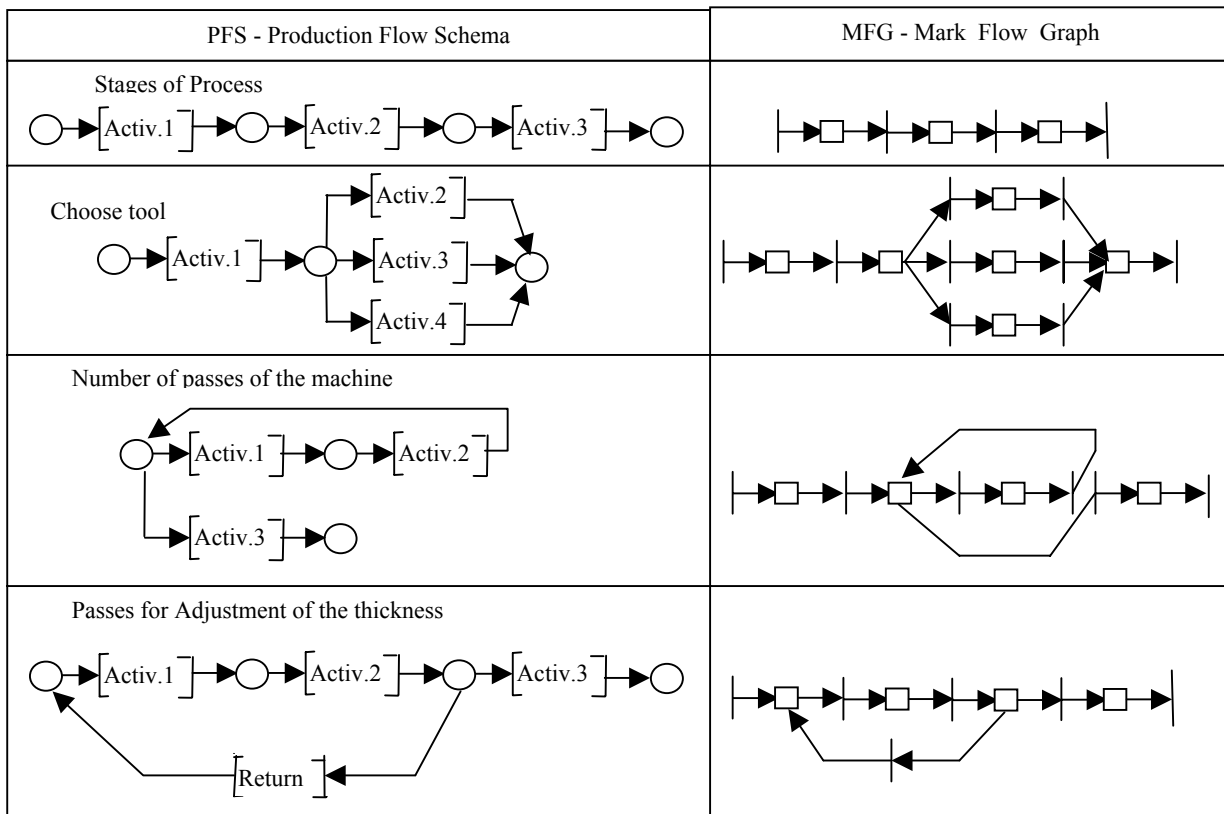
| PFS - Production Flow Schema | MFG - Mark Flow Graph |
|---|---|
| Stages of Process Activ.1 Activ.2 Activ.3 | |
| Choose tool Activ.1 Activ.2 Activ.3 Activ.4 | |
| Number of passes of the machine Activ.1 Activ.2 Activ.3 | |
| Passes for Adjustment of the thickness Activ.1 Activ.2 Activ.3 Return | |